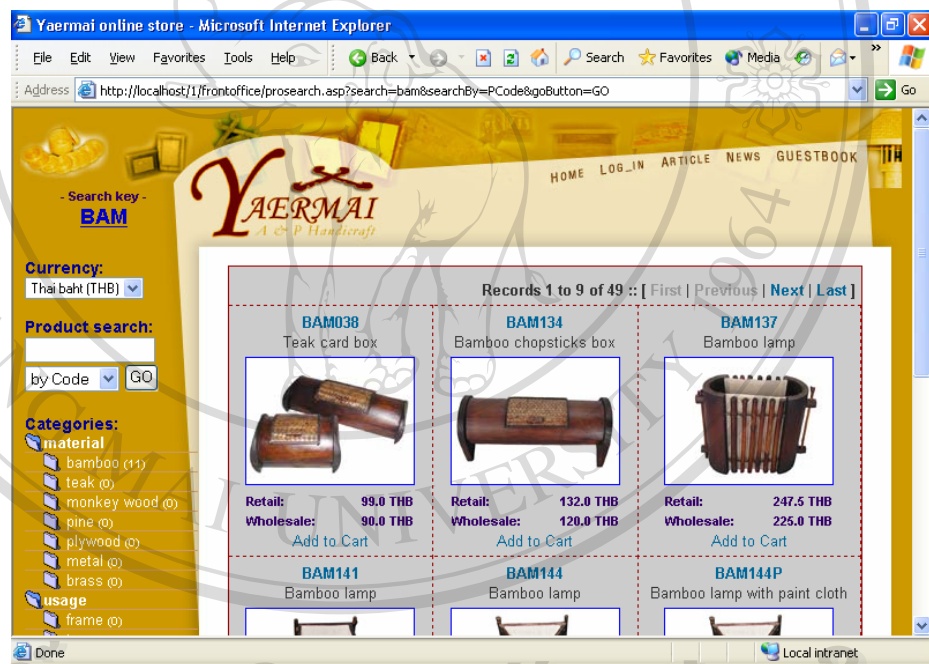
Yaermai online store - Microsoft Internet Explorer

File Edit View Favorites Tools Help

Back Search Favorites Media

Address http://localhost/1/frontoffice/prosearch.asp?search=bam&searchBy=PCode&goButton=GO

Go

- Search key -
BAM

YAERMAI
A & P Handicraft

HOME LOG_IN ARTICLE NEWS GUESTBOOK

Currency:
Thai baht (THB)

Product search:

by Code GO

Categories:
material
bamboo (11)
teak (0)
monkey wood (0)
pine (0)
plywood (0)
metal (0)
brass (0)
usage
frame (0)

Records 1 to 9 of 49 :: [ First | Previous | Next | Last ]

| BAM038<br>Teak card box | BAM134<br>Bamboo chopsticks box | BAM137<br>Bamboo lamp |
|---|---|---|
| Retail: 99.0 THB<br>Wholesale: 90.0 THB<br>Add to Cart | Retail: 132.0 THB<br>Wholesale: 120.0 THB<br>Add to Cart | Retail: 247.5 THB<br>Wholesale: 225.0 THB<br>Add to Cart |
| BAM141<br>Bamboo lamp | BAM144<br>Bamboo lamp | BAM144P<br>Bamboo lamp with paint cloth |

Done

Local intranet